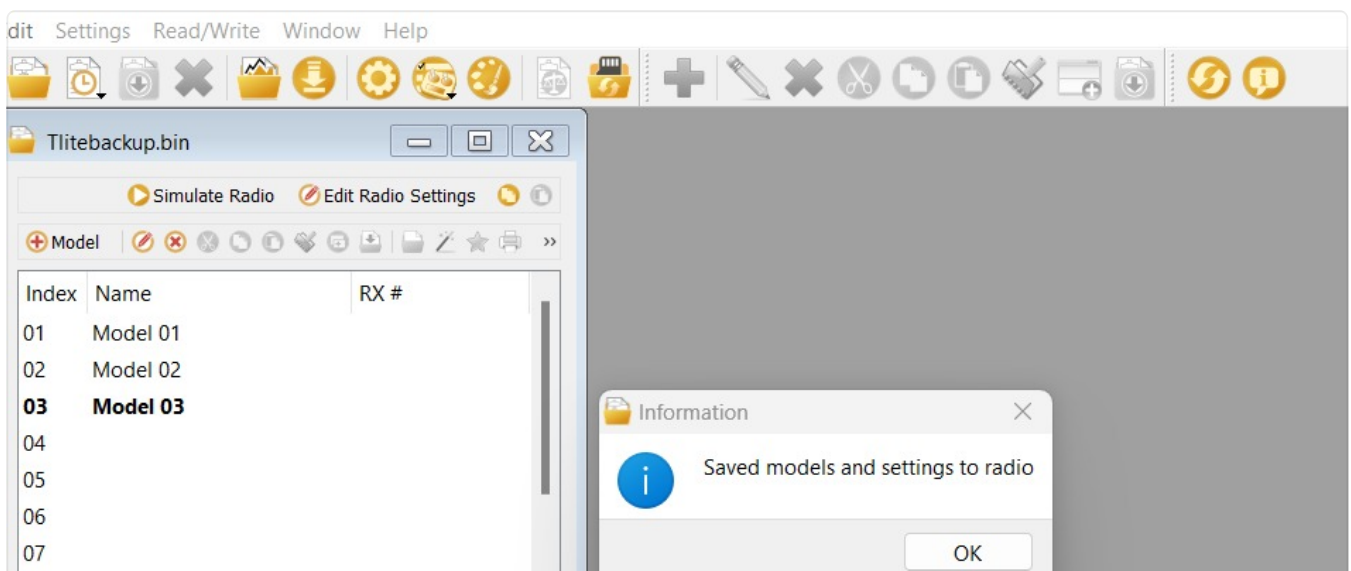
dit Settings Read/Write Window Help

Tlitebackup.bin

Simulate Radio Edit Radio Settings

Model

| Index | Name | RX # |
|---|---|---|
| 01 | Model 01 | |
| 02 | Model 02 | |
| **03** | **Model 03** | |
| 04 | | |
| 05 | | |
| 06 | | |
| 07 | | |

Information

Saved models and settings to radio

OK